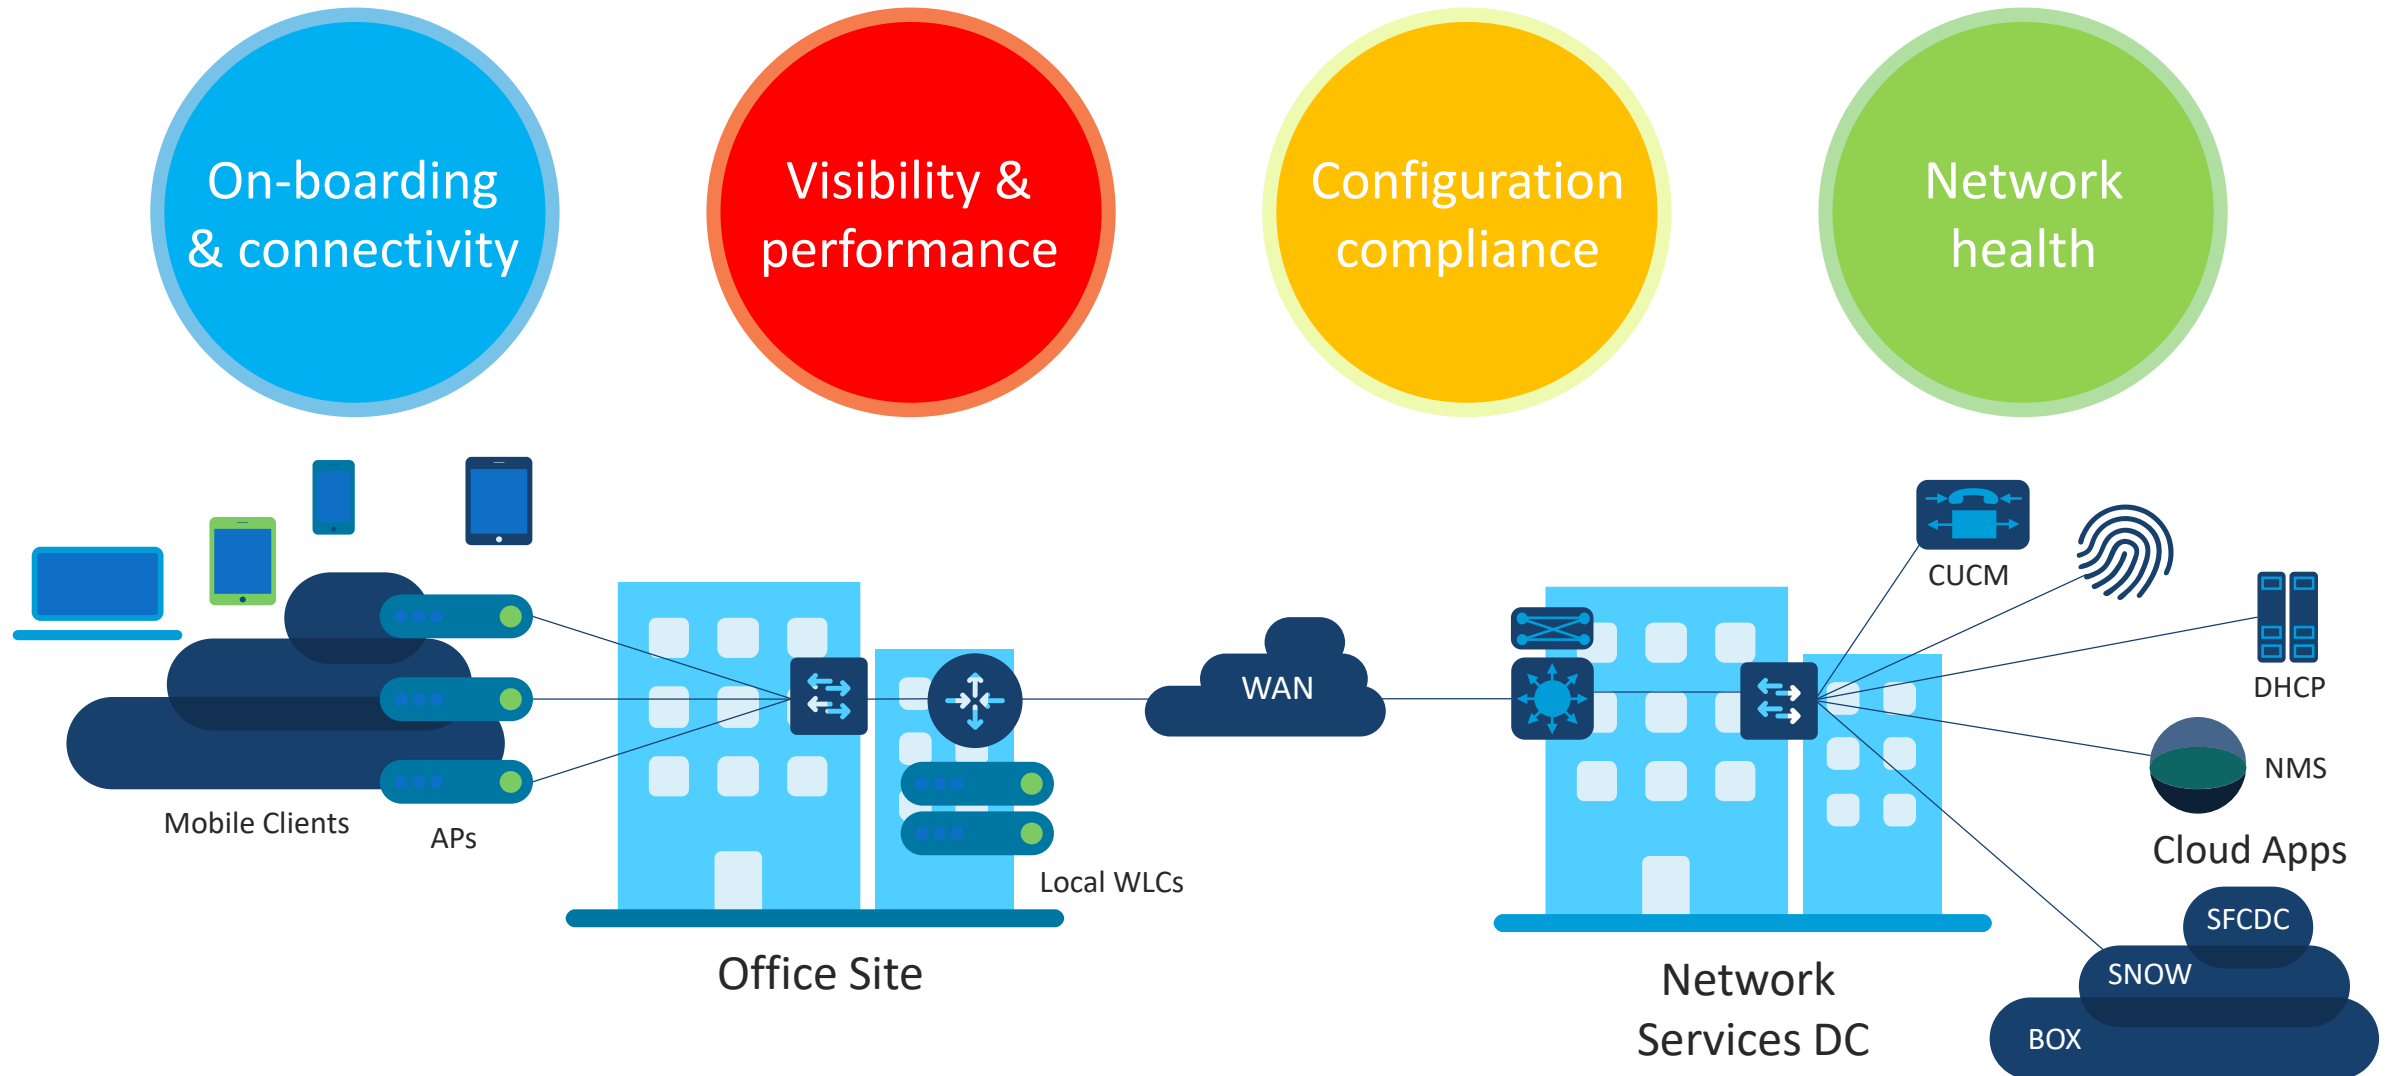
On-boarding & connectivity

Visibility & performance

Configuration compliance

Network health

Mobile Clients

APs

Office Site

Local WLCs

WAN

CUCM

DHCP

NMS

Cloud Apps

Network Services DC

SFCDC

SNOW

BOX